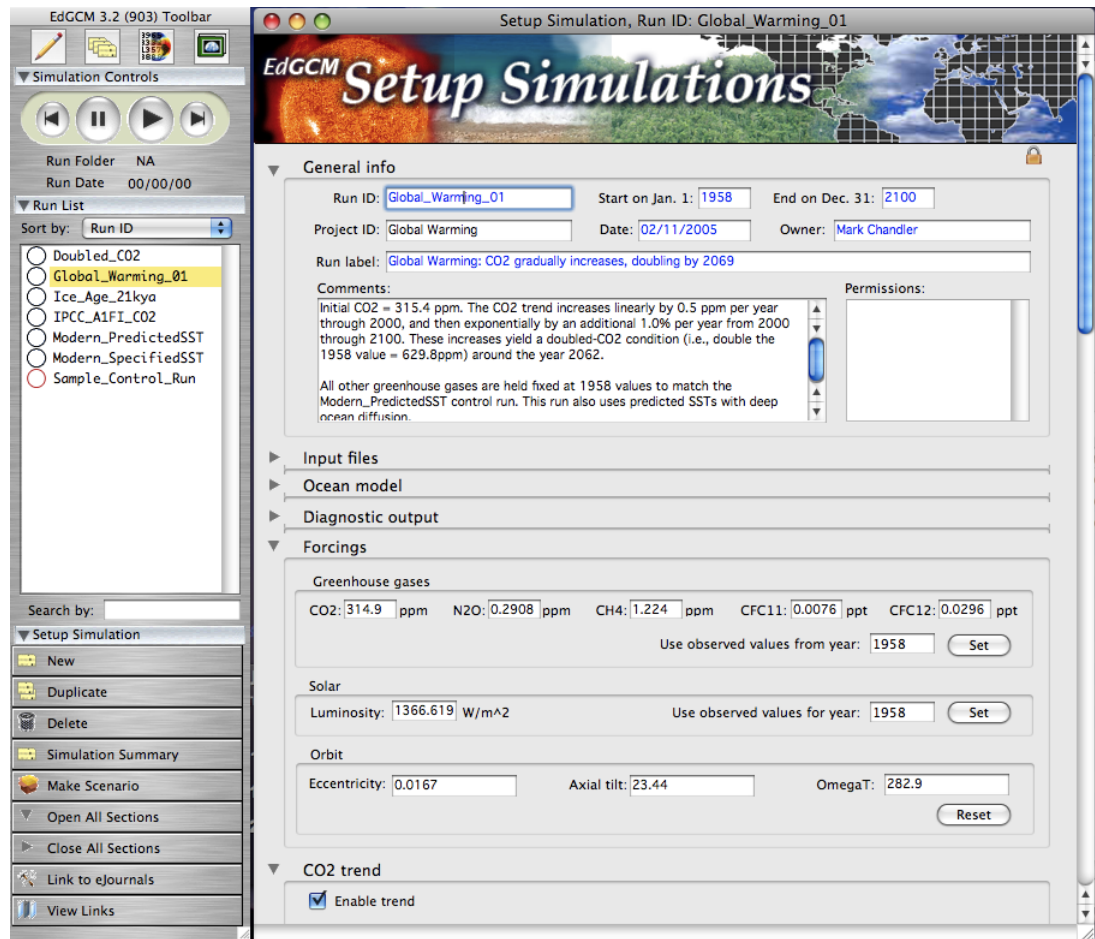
EdGCM 3.2 (903) Toolbar

Simulation Controls

Run Folder NA
Run Date 00/00/00

Run List
Sort by: Run ID

Doubled_CO2
Global_Warming_01
Ice_Age_21kya
IPCC_A1FI_CO2
Modern_PredictedSST
Modern_SpecifiedSST
Sample_Control_Run

Search by:

Setup Simulation
New
Duplicate
Delete
Simulation Summary
Make Scenario
Open All Sections
Close All Sections
Link to eJournals
View Links

Setup Simulation, Run ID: Global_Warming_01

EdGCM Setup Simulations

General info

Run ID: Global_Warming_01 Start on Jan. 1: 1958 End on Dec. 31: 2100
Project ID: Global Warming Date: 02/11/2005 Owner: Mark Chandler
Run label: Global Warming: CO2 gradually increases, doubling by 2069

Comments:
Initial CO2 = 315.4 ppm. The CO2 trend increases linearly by 0.5 ppm per year through 2000, and then exponentially by an additional 1.0% per year from 2000 through 2100. These increases yield a doubled-CO2 condition (i.e., double the 1958 value = 629.8ppm) around the year 2062.

All other greenhouse gases are held fixed at 1958 values to match the Modern_PredictedSST control run. This run also uses predicted SSTs with deep ocean diffusion.

Permissions:

Input files
Ocean model
Diagnostic output
Forcings

Greenhouse gases
CO2: 314.9 ppm N2O: 0.2908 ppm CH4: 1.224 ppm CFC11: 0.0076 ppt CFC12: 0.0296 ppt
Use observed values from year: 1958 Set

Solar
Luminosity: 1366.619 W/m^2 Use observed values for year: 1958 Set

Orbit
Eccentricity: 0.0167 Axial tilt: 23.44 OmegaT: 282.9
Reset

CO2 trend
Enable trend